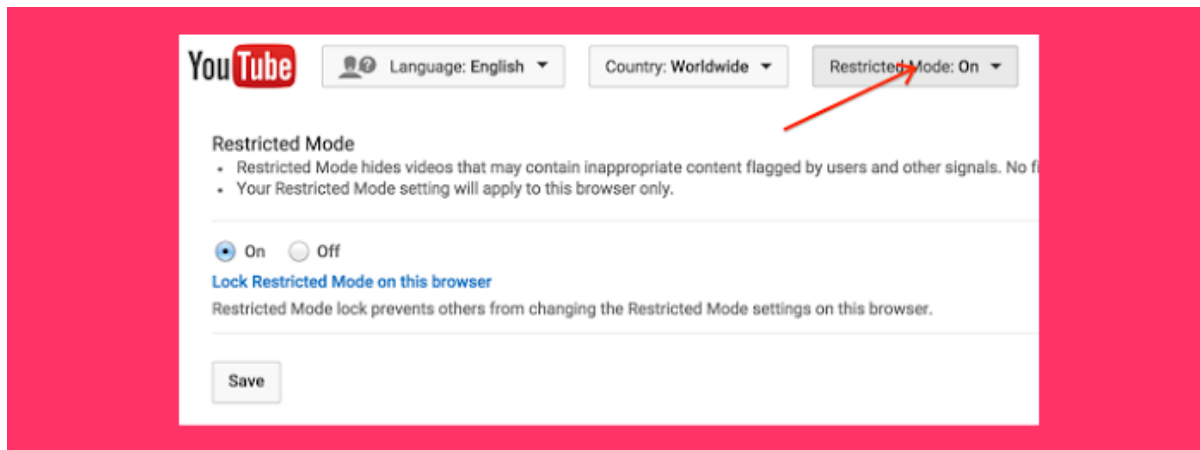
YouTube

Language: English

Country: Worldwide

Restricted Mode: On

Restricted Mode

• Restricted Mode hides videos that may contain inappropriate content flagged by users and other signals. No fi

• Your Restricted Mode setting will apply to this browser only.

On Off

Lock Restricted Mode on this browser

Restricted Mode lock prevents others from changing the Restricted Mode settings on this browser.

Save